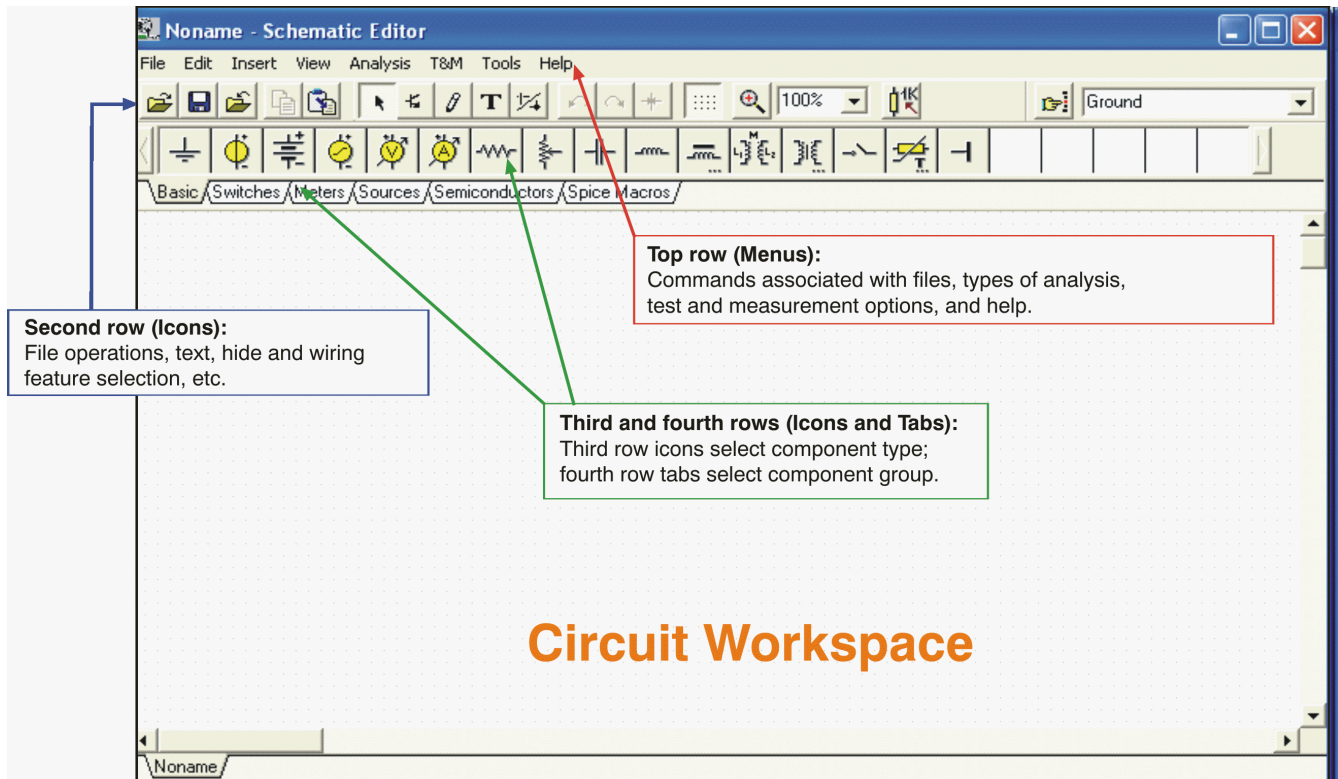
Noname - Schematic Editor

File Edit Insert View Analysis T&M Tools Help

100%

1K

Ground

Basic Switches Meters Sources Semiconductors Spice Macros

Top row (Menus):
Commands associated with files, types of analysis, test and measurement options, and help.

Second row (Icons):
File operations, text, hide and wiring feature selection, etc.

Third and fourth rows (Icons and Tabs):
Third row icons select component type; fourth row tabs select component group.

Circuit Workspace

Noname